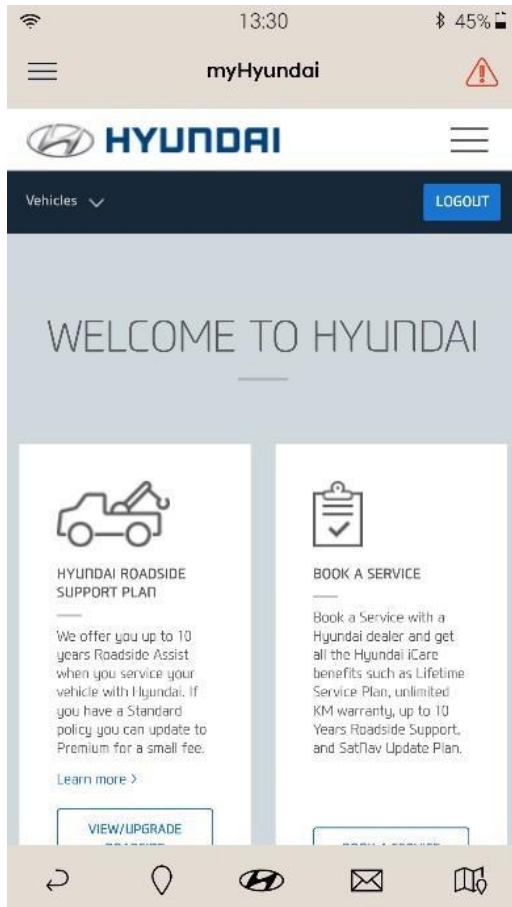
13:30

45%

myHyundai

HYUNDAI

Vehicles

LOGOUT

WELCOME TO HYUNDAI

HYUNDAI ROADSIDE SUPPORT PLAN

We offer you up to 10 years Roadside Assist when you service your vehicle with Hyundai. If you have a Standard policy you can update to Premium for a small fee.

Learn more >

VIEW/UPGRADE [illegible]

BOOK A SERVICE

Book a Service with a Hyundai dealer and get all the Hyundai iCare benefits such as Lifetime Service Plan, unlimited KM warranty, up to 10 Years Roadside Support, and SatNav Update Plan.

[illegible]